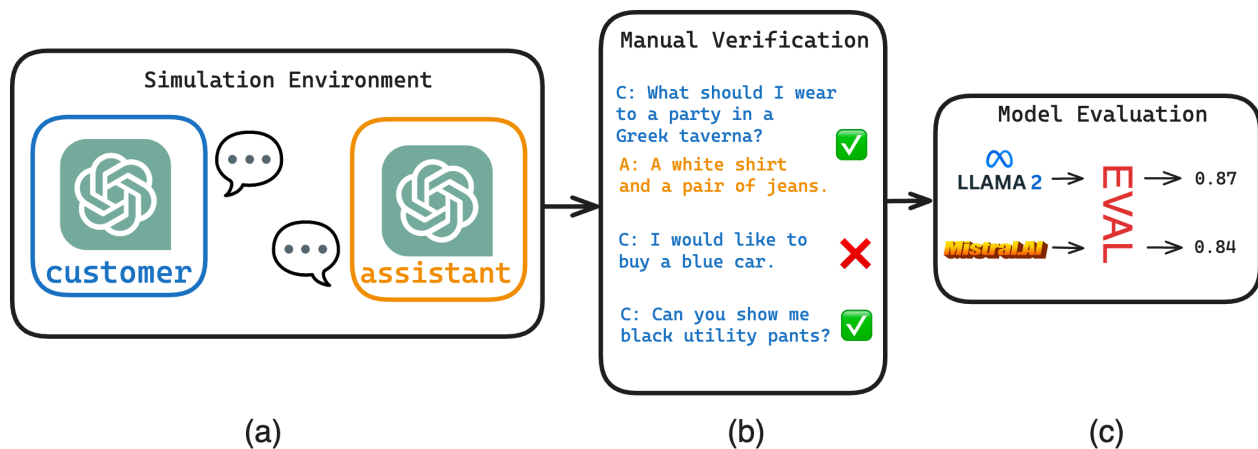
Simulation Environment

customer

assistant

(a)

Manual Verification

C: What should I wear to a party in a Greek taverna?

A: A white shirt and a pair of jeans.

C: I would like to buy a blue car.

C: Can you show me black utility pants?

(b)

Model Evaluation

LLAMA 2 → EVAL → 0.87

MistralAI → 0.84

(c)